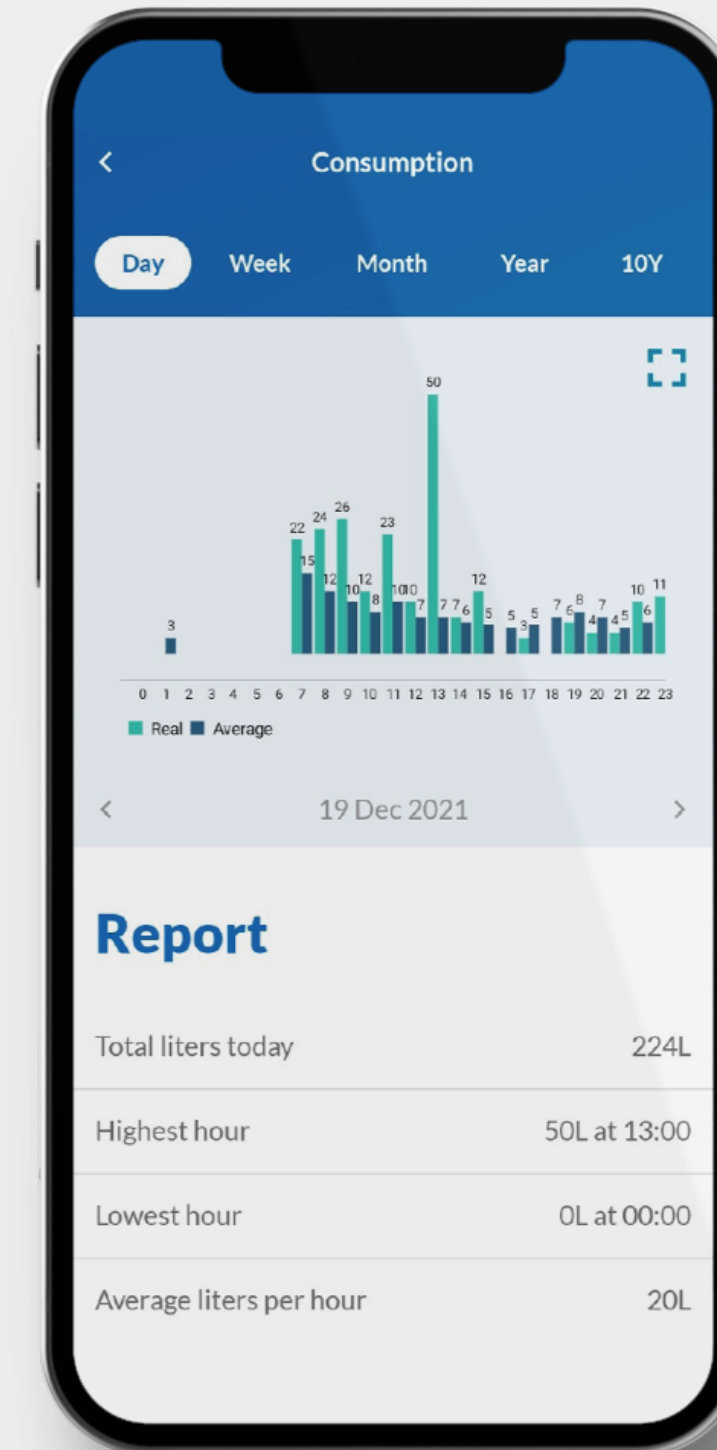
<

Consumption

Day Week Month Year 10Y

3
22 15
24 12
26 10
12 8
23 10
10 7
50 7
7 6
12 5
5 3
5
7 6
8 4
7 4
5
10 6
11

0 1 2 3 4 5 6 7 8 9 10 11 12 13 14 15 16 17 18 19 20 21 22 23

Real Average

<
19 Dec 2021
>

Report

| | |
|---|---|
| Total liters today | 224L |
| Highest hour | 50L at 13:00 |
| Lowest hour | 0L at 00:00 |
| Average liters per hour | 20L |